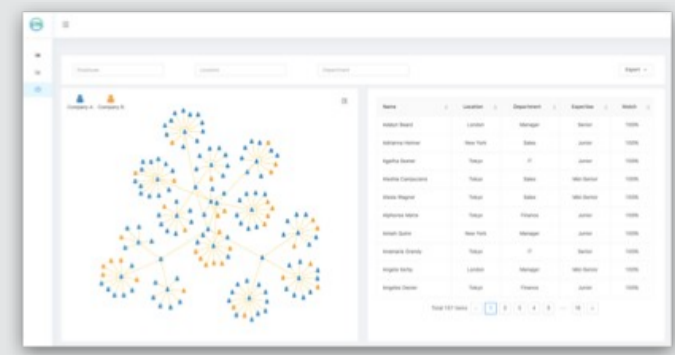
Position

Location

Department

Export

Company A

Company B

| Name | Location | Department | Expertise | Match |
|---|---|---|---|---|
| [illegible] | London | Manager | Senior | 100% |
| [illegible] | New York | Sales | Junior | 100% |
| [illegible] | Tokyo | IT | Junior | 100% |
| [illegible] | Tokyo | Sales | Mid-Senior | 100% |
| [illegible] | Tokyo | Sales | Mid-Senior | 100% |
| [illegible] | Tokyo | Finance | Junior | 100% |
| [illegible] | New York | Manager | Junior | 100% |
| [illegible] | Tokyo | IT | Senior | 100% |
| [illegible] | London | Manager | Mid-Senior | 100% |
| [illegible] | Tokyo | Finance | Junior | 100% |

Total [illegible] items 1 2 3 4 5 ... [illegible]